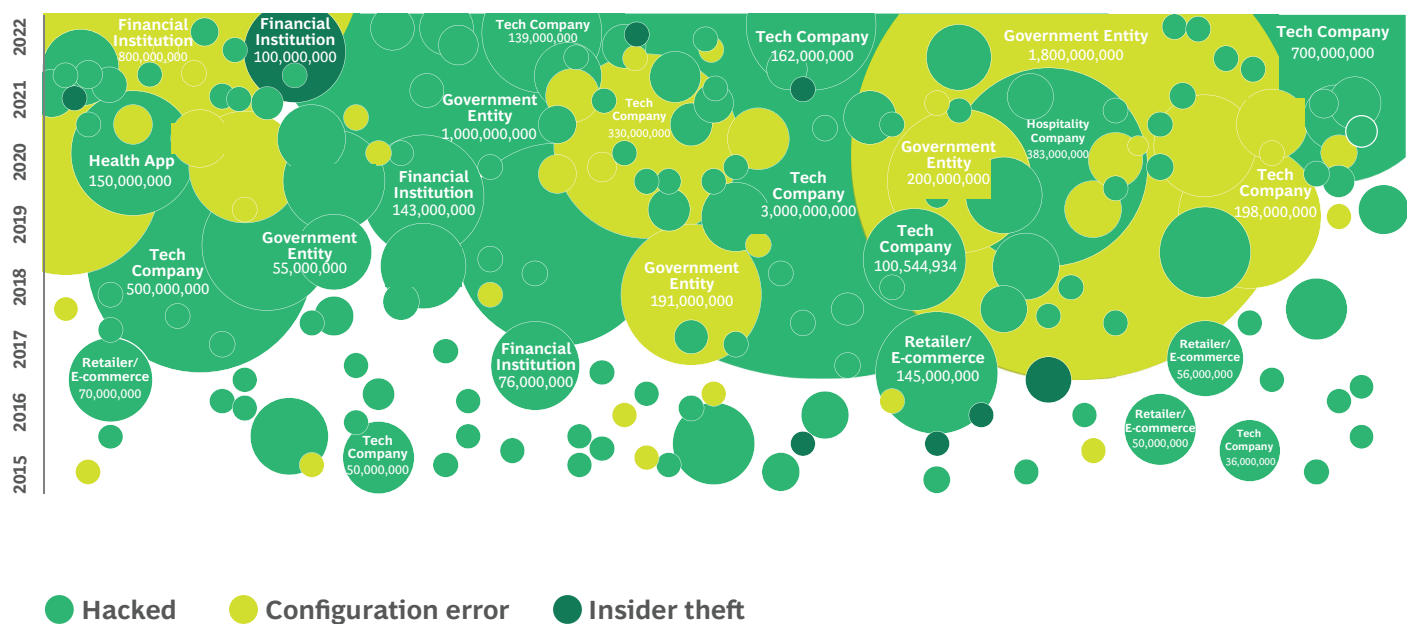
2022
2021
2020
2019
2018
2017
2016
2015

Financial Institution
800,000,000

Financial Institution
100,000,000

Tech Company
139,000,000

Tech Company
162,000,000

Government Entity
1,800,000,000

Tech Company
700,000,000

Government Entity
1,000,000,000

Tech Company
330,000,000

Health App
150,000,000

Hospitality Company
383,000,000

Government Entity
200,000,000

Financial Institution
143,000,000

Tech Company
3,000,000,000

Tech Company
198,000,000

Tech Company
500,000,000

Government Entity
55,000,000

Tech Company
100,544,934

Government Entity
191,000,000

Financial Institution
76,000,000

Retailer/ E-commerce
145,000,000

Retailer/ E-commerce
56,000,000

Retailer/ E-commerce
70,000,000

Retailer/ E-commerce
50,000,000

Tech Company
50,000,000

Tech Company
36,000,000

Hacked
Configuration error
Insider theft